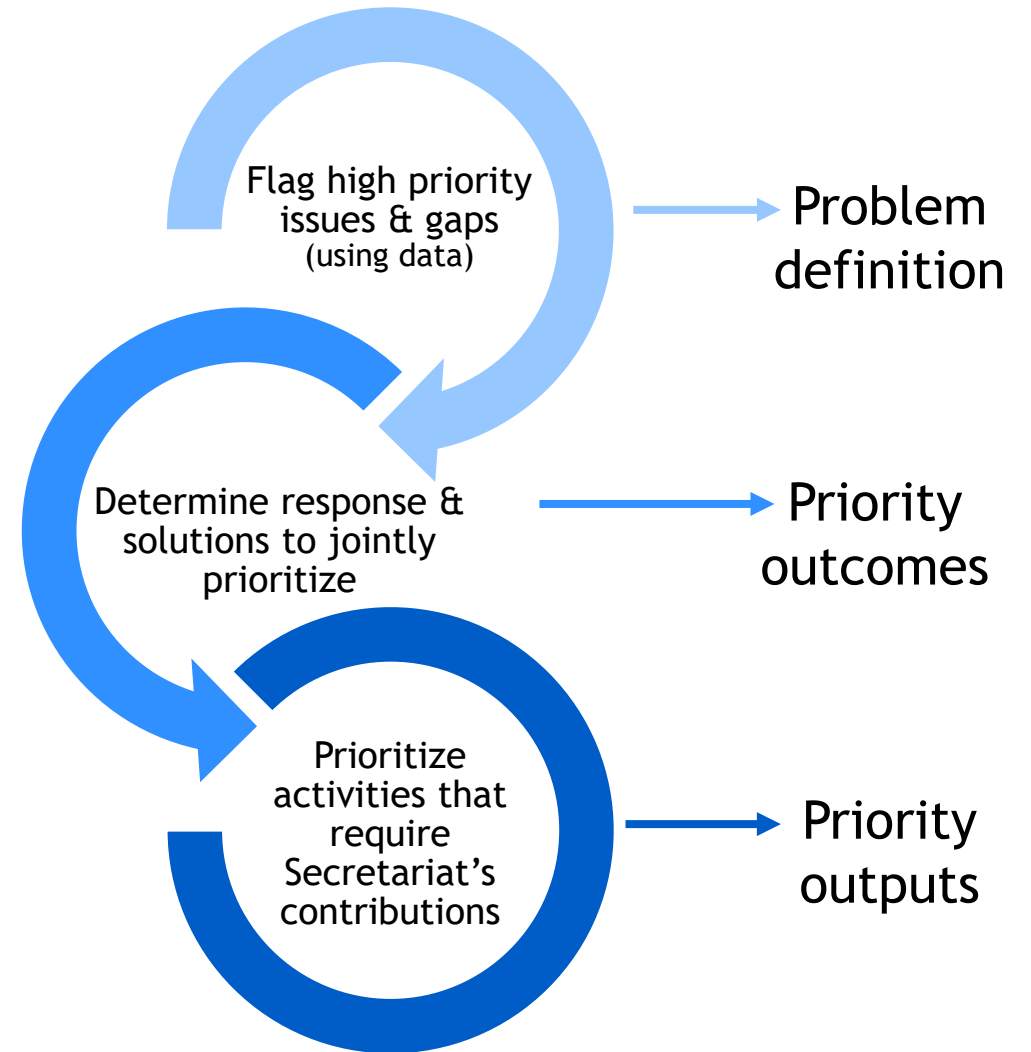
Flag high priority issues & gaps
(using data)

Problem definition

Determine response & solutions to jointly prioritize

Priority outcomes

Prioritize activities that require Secretariat's contributions

Priority outputs